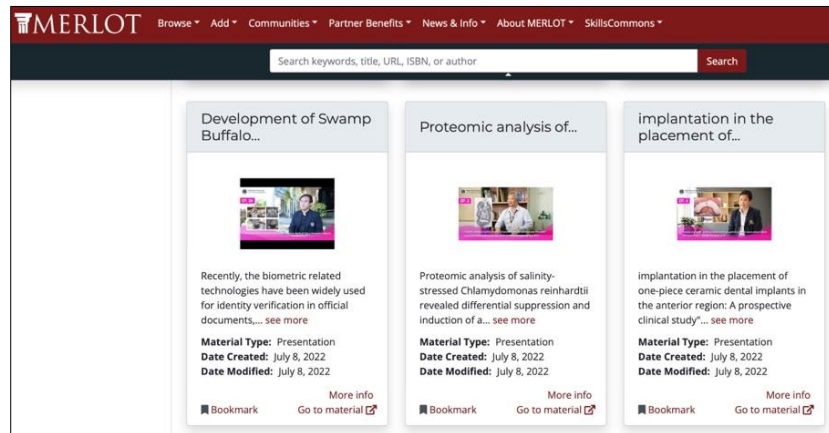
MERLOT Browse ▾ Add ▾ Communities ▾ Partner Benefits ▾ News & Info ▾ About MERLOT ▾ SkillsCommons ▾

Search keywords, title, URL, ISBN, or author Search

Development of Swamp Buffalo...

Recently, the biometric related technologies have been widely used for identity verification in official documents,... see more

**Material Type:** Presentation
**Date Created:** July 8, 2022
**Date Modified:** July 8, 2022

More info
Bookmark Go to material

Proteomic analysis of...

Proteomic analysis of salinity-stressed Chlamydomonas reinhardtii revealed differential suppression and induction of a... see more

**Material Type:** Presentation
**Date Created:** July 8, 2022
**Date Modified:** July 8, 2022

More info
Bookmark Go to material

implantation in the placement of...

implantation in the placement of one-piece ceramic dental implants in the anterior region: A prospective clinical study"... see more

**Material Type:** Presentation
**Date Created:** July 8, 2022
**Date Modified:** July 8, 2022

More info
Bookmark Go to material